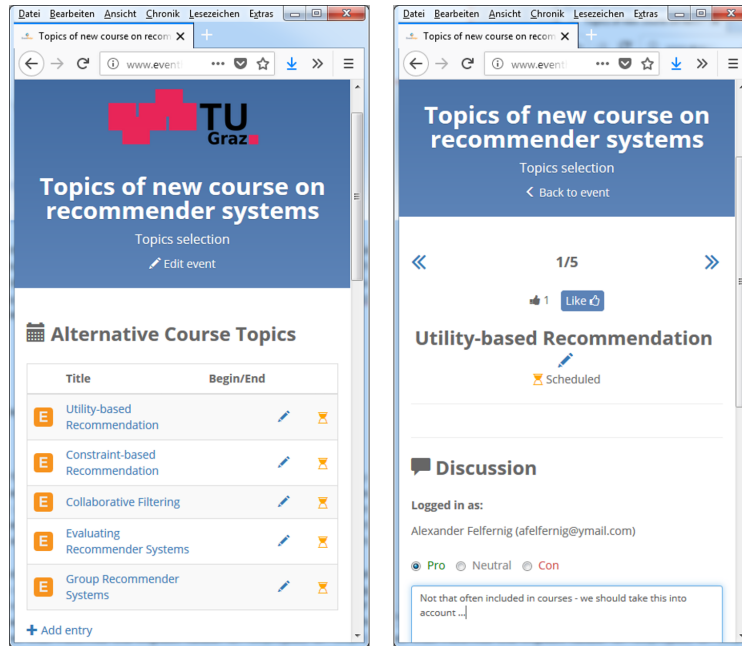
Datei Bearbeiten Ansicht Chronik Lesezeichen Extras

Topics of new course on recom

www.event

TU Graz

Topics of new course on recommender systems

Topics selection

Edit event

Alternative Course Topics

| | Title | Begin/End | | |
|---|---|---|---|---|
| E | Utility-based Recommendation | | | |
| E | Constraint-based Recommendation | | | |
| E | Collaborative Filtering | | | |
| E | Evaluating Recommender Systems | | | |
| E | Group Recommender Systems | | | |

Add entry

Datei Bearbeiten Ansicht Chronik Lesezeichen Extras

Topics of new course on recom

www.event

Topics of new course on recommender systems

Topics selection

Back to event

«

1/5

»

1 Like

Utility-based Recommendation

Scheduled

Discussion

Logged in as:

Alexander Felfernig (afelfernig@ymail.com)

Pro Neutral Con

Not that often included in courses - we should take this into account ...